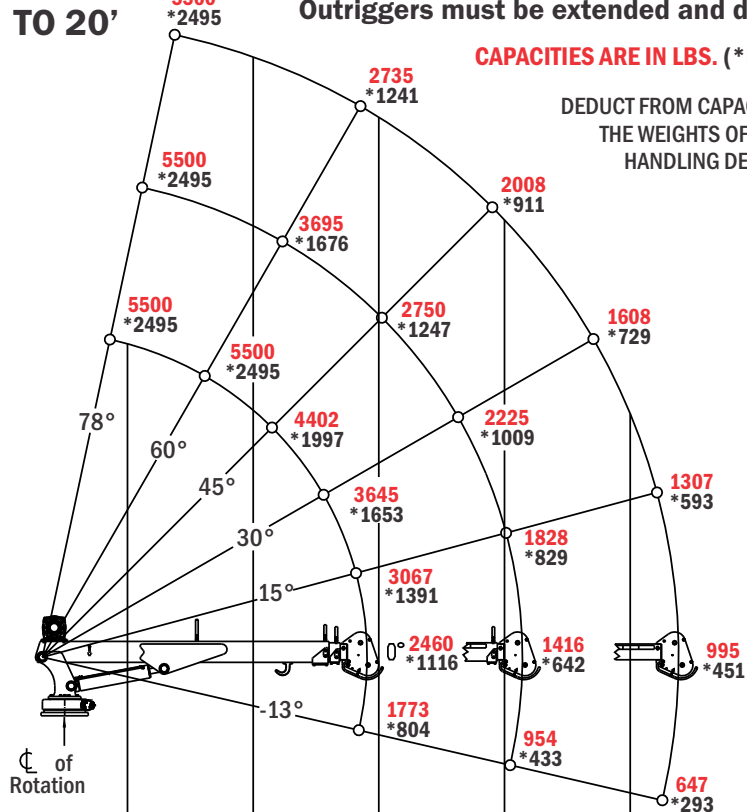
TO 20'

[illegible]
*2495

Outriggers must be extended and d

CAPACITIES ARE IN LBS. (*

DEDUCT FROM CAPA
THE WEIGHTS OF
HANDLING DE

2735
*1241

5500
*2495

3695
*1676

2008
*911

5500
*2495

2750
*1247

1608
*729

5500
*2495

78°

4402
*1997

2225
*1009

60°

45°

3645
*1653

1307
*593

30°

1828
*829

3067
*1391

15°

0°

2460
*1116

1416
*642

995
*451

-13°

1773
*804

954
*433

647
*293

℄ of
Rotation